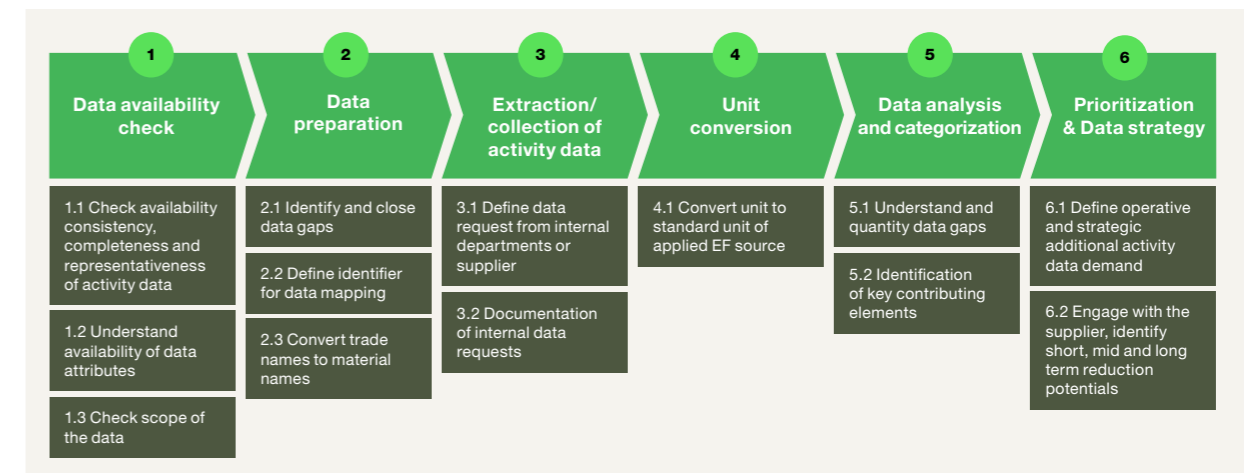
1
Data availability check

1.1 Check availability consistency, completeness and representativeness of activity data

1.2 Understand availability of data attributes

1.3 Check scope of the data

2
Data preparation

2.1 Identify and close data gaps

2.2 Define identifier for data mapping

2.3 Convert trade names to material names

3
Extraction/ collection of activity data

3.1 Define data request from internal departments or supplier

3.2 Documentation of internal data requests

4
Unit conversion

4.1 Convert unit to standard unit of applied EF source

5
Data analysis and categorization

5.1 Understand and quantity data gaps

5.2 Identification of key contributing elements

6
Prioritization & Data strategy

6.1 Define operative and strategic additional activity data demand

6.2 Engage with the supplier, identify short, mid and long term reduction potentials